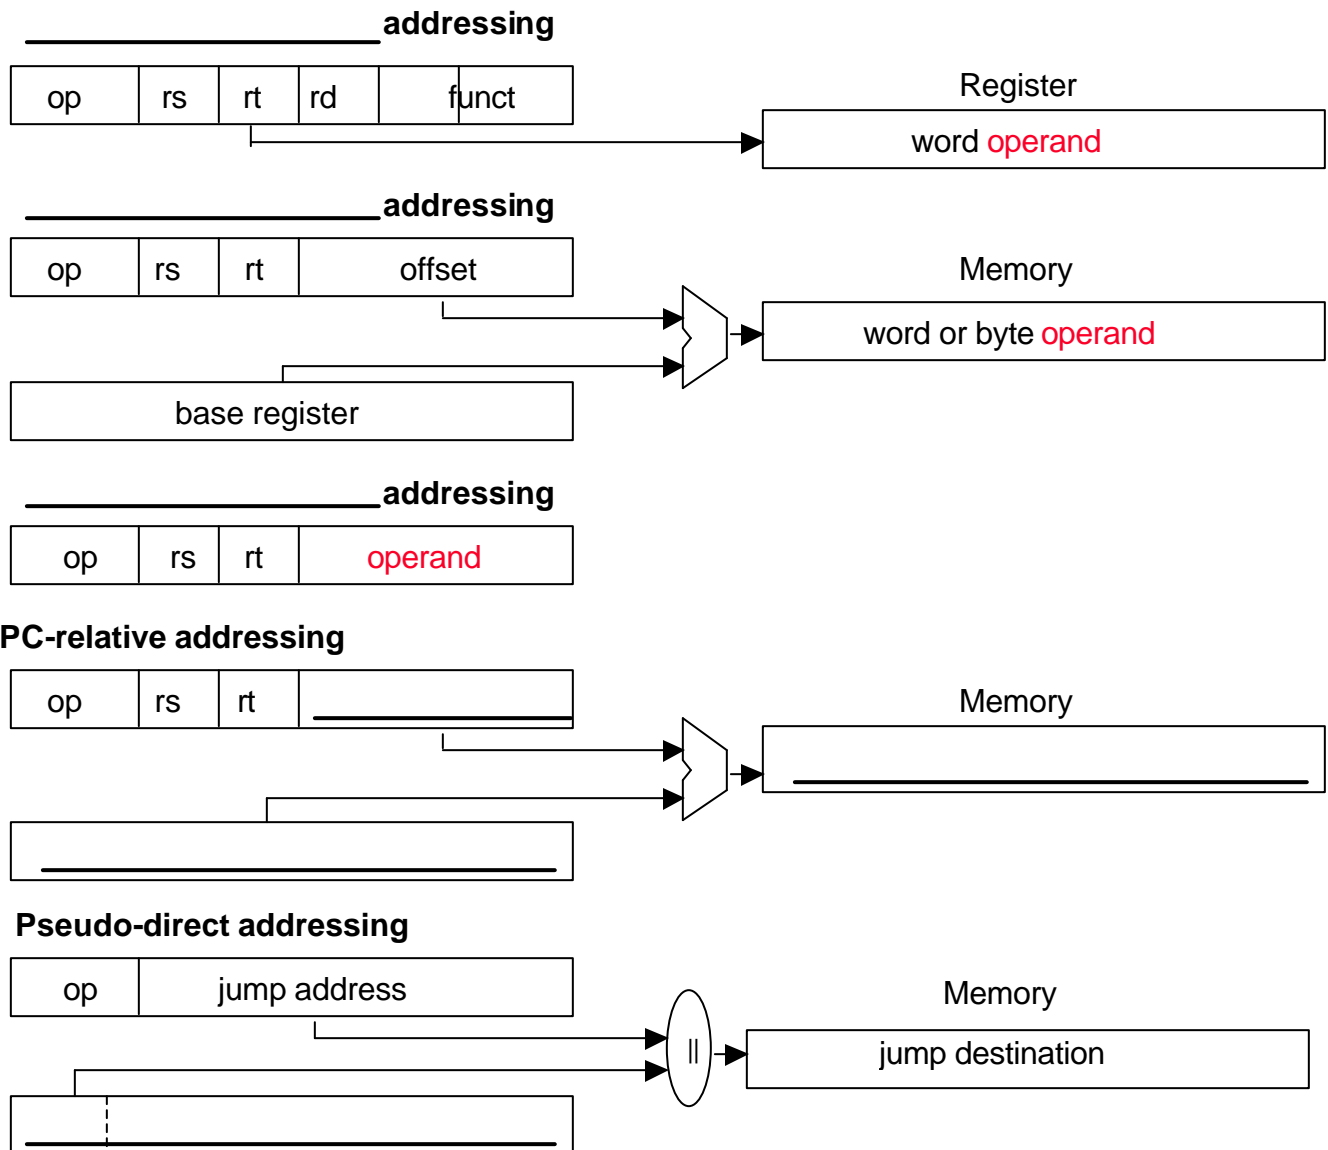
____________________addressing

| op | rs | rt | rd | funct |
|---|---|---|---|---|

Register

word operand

____________________addressing

| op | rs | rt | offset |
|---|---|---|---|

Memory

word or byte operand

base register

____________________addressing

| op | rs | rt | operand |
|---|---|---|---|

PC-relative addressing

| op | rs | rt | ____________ |
|---|---|---|---|

Memory

____________________

____________________

Pseudo-direct addressing

| op | jump address |
|---|---|

Memory

||

jump destination

____________________